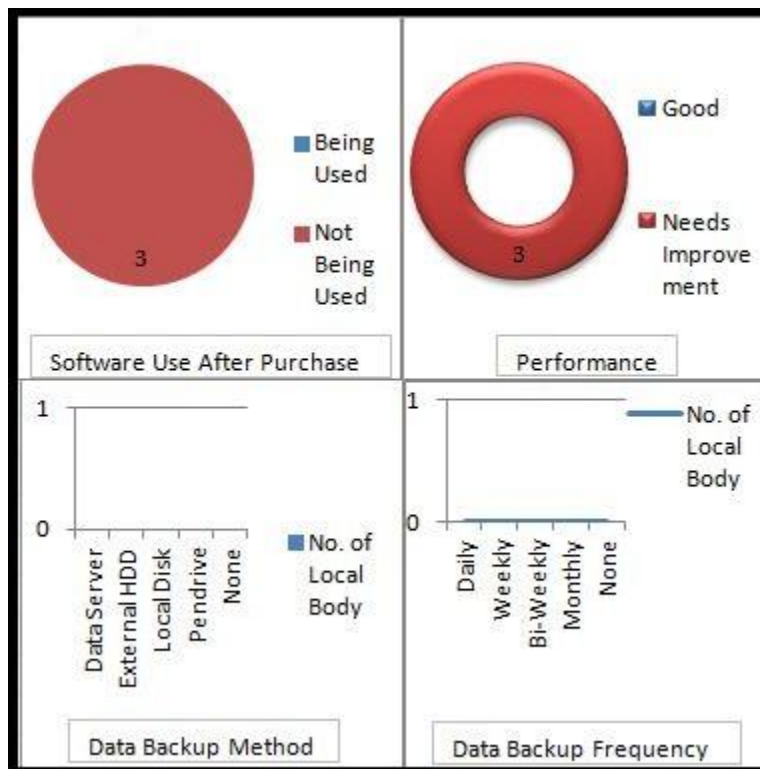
3

Being Used

Not Being Used

Software Use After Purchase

3

Good

Needs Improvement

Performance

1

0

Data Server

External HDD

Local Disk

Pendrive

None

No. of Local Body

Data Backup Method

1

0

Daily

Weekly

Bi-Weekly

Monthly

None

No. of Local Body

Data Backup Frequency